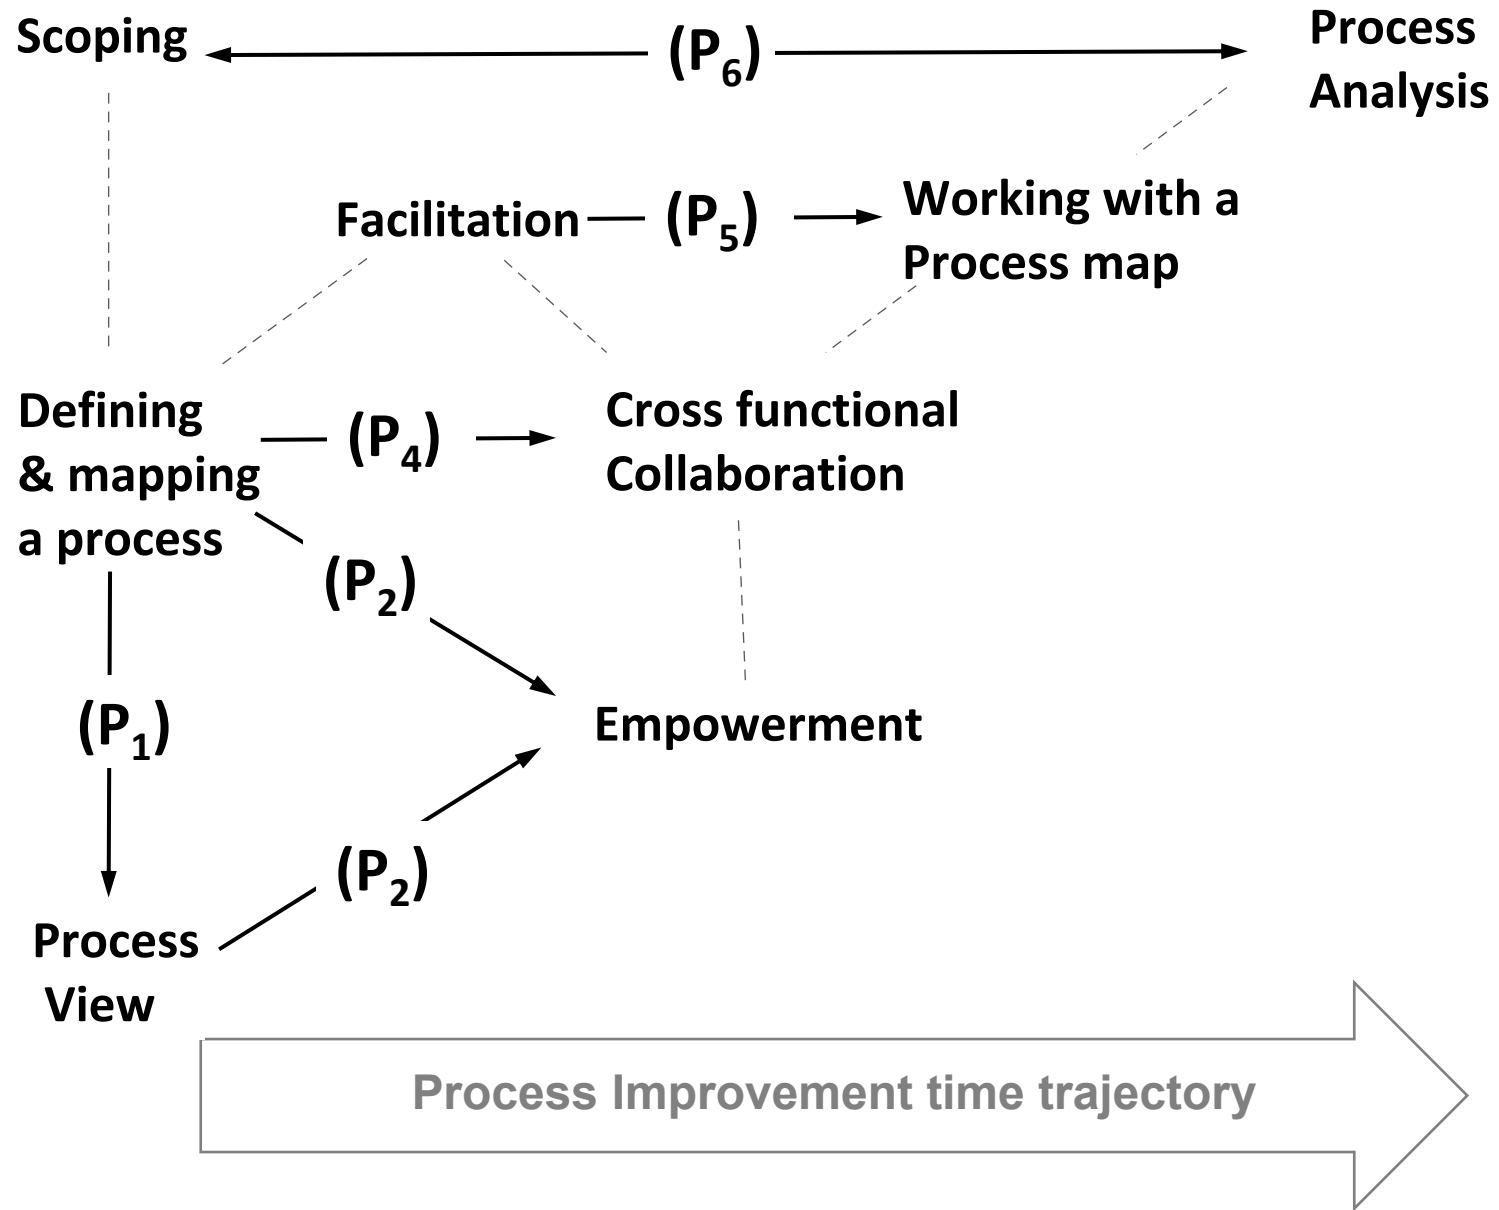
Scoping

($P_6$)

Process Analysis

Facilitation

($P_5$)

Working with a Process map

Defining & mapping a process

($P_4$)

Cross functional Collaboration

($P_2$)

($P_1$)

Empowerment

($P_2$)

Process View

Process Improvement time trajectory